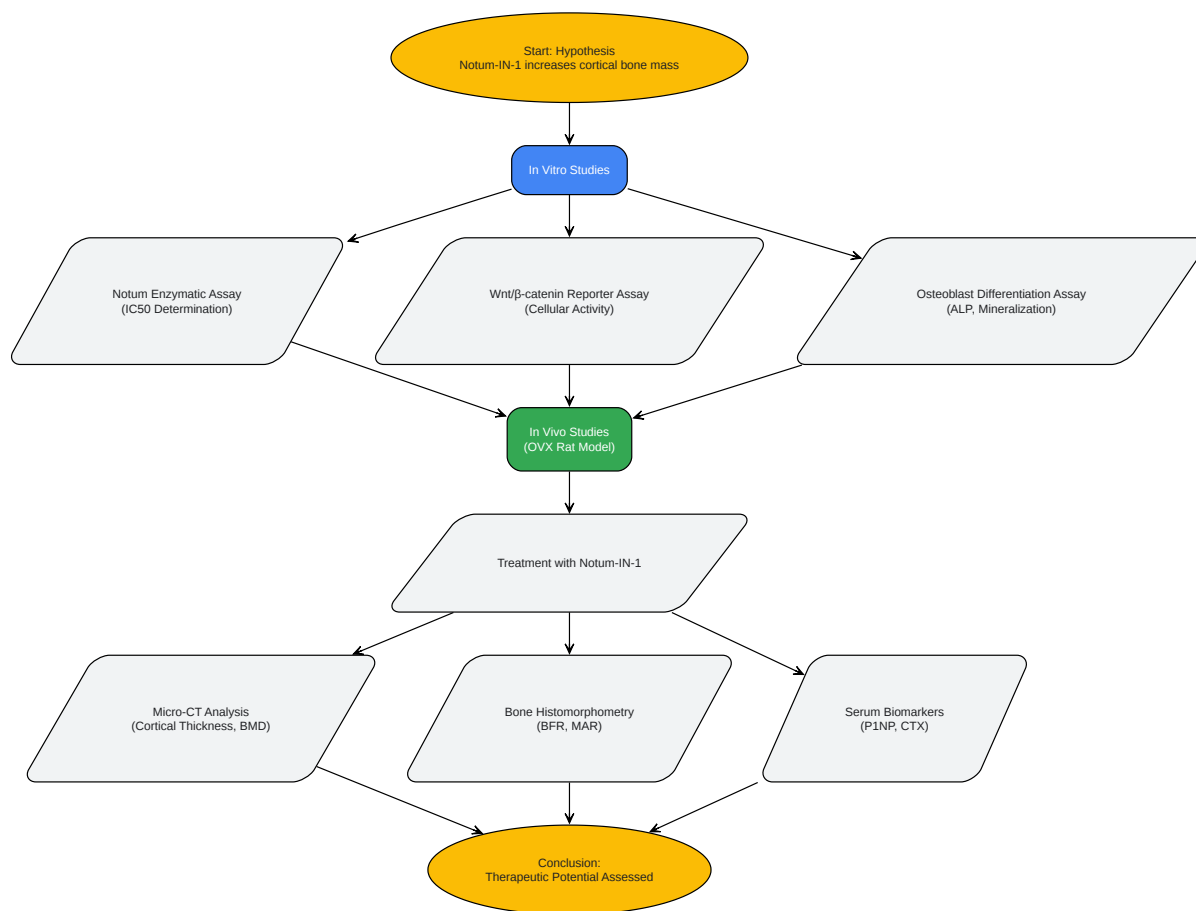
Start: Hypothesis
Notum-IN-1 increases cortical bone mass

In Vitro Studies

Notum Enzymatic Assay
(IC50 Determination)

Wnt/β-catenin Reporter Assay
(Cellular Activity)

Osteoblast Differentiation Assay
(ALP, Mineralization)

In Vivo Studies
(OVX Rat Model)

Treatment with Notum-IN-1

Micro-CT Analysis
(Cortical Thickness, BMD)

Bone Histomorphometry
(BFR, MAR)

Serum Biomarkers
(P1NP, CTX)

Conclusion:
Therapeutic Potential Assessed